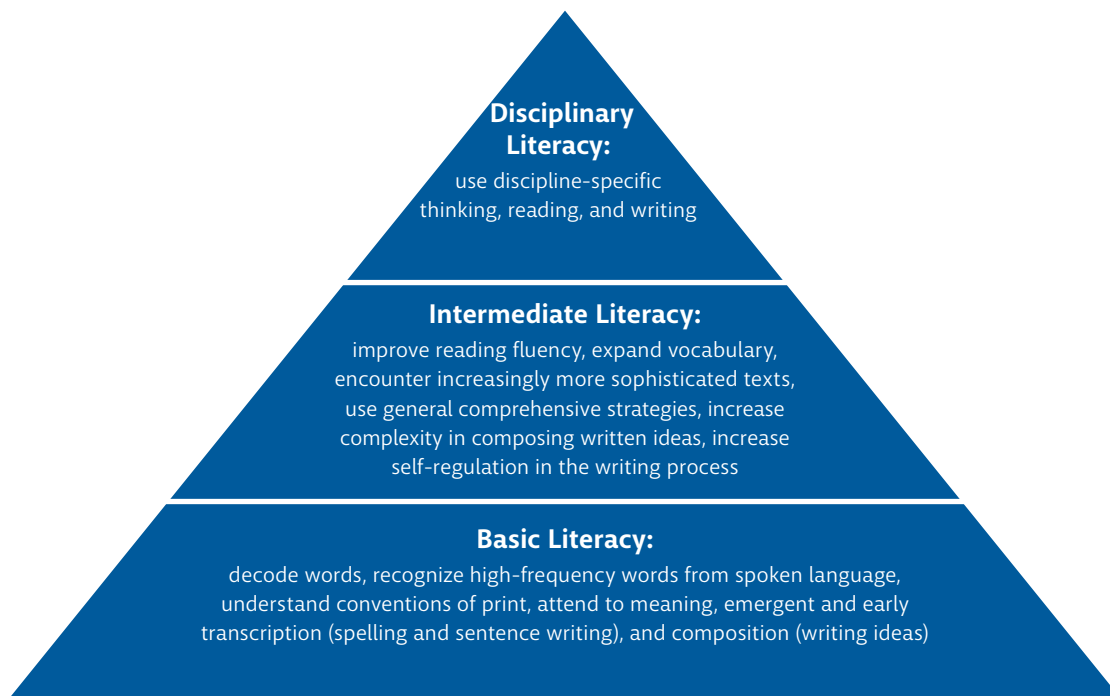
Disciplinary Literacy:
use discipline-specific thinking, reading, and writing

Intermediate Literacy:
improve reading fluency, expand vocabulary, encounter increasingly more sophisticated texts, use general comprehensive strategies, increase complexity in composing written ideas, increase self-regulation in the writing process

Basic Literacy:
decode words, recognize high-frequency words from spoken language, understand conventions of print, attend to meaning, emergent and early transcription (spelling and sentence writing), and composition (writing ideas)